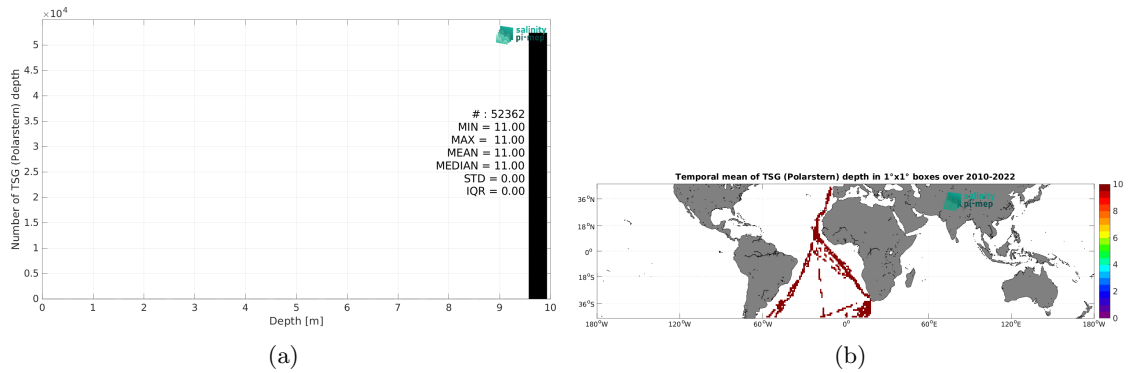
$\times 10^4$

5
4.5
4
3.5
3
2.5
2
1.5
1
0.5
0

Number of TSG (Polarstern) depth

salinity pi-mep

# : 52362
MIN = 11.00
MAX = 11.00
MEAN = 11.00
MEDIAN = 11.00
STD = 0.00
IQR = 0.00

0 1 2 3 4 5 6 7 8 9 10

Depth [m]

(a)

Temporal mean of TSG (Polarstern) depth in 1°x1° boxes over 2010-2022

salinity pi-mep

36°N
18°N
0°
18°S
36°S

180°W 120°W 60°W 0° 60°E 120°E 180°W

10
8
6
4
2
0

(b)